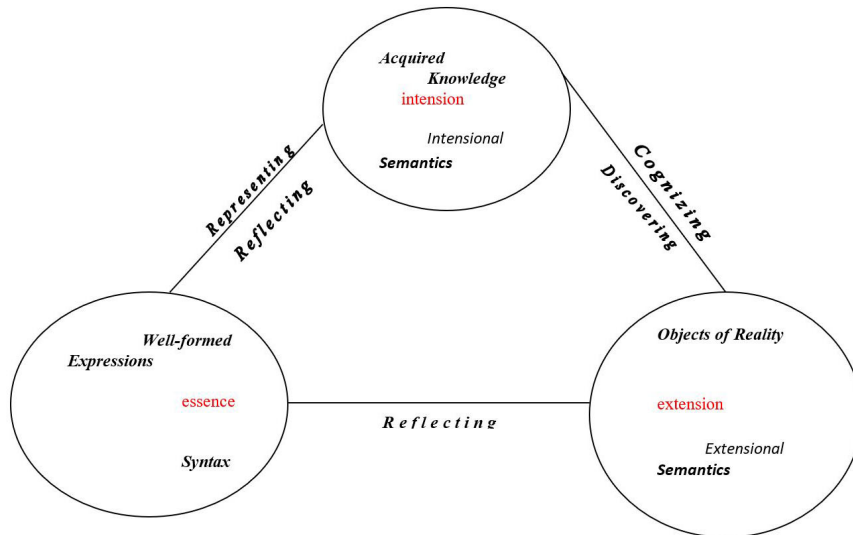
Acquired Knowledge
intension
Intensional
Semantics

Representing
Reflecting

Cognizing
Discovering

Well-formed Expressions
essence
Syntax

Reflecting

Objects of Reality
extension
Extensional
Semantics